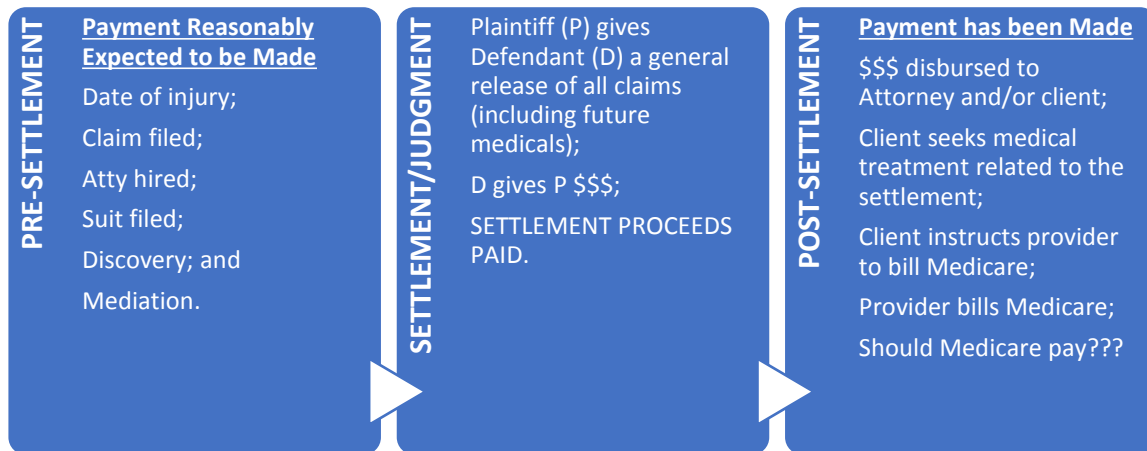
PRE-SETTLEMENT

Payment Reasonably Expected to be Made

Date of injury;

Claim filed;

Atty hired;

Suit filed;

Discovery; and

Mediation.

SETTLEMENT/JUDGMENT

Plaintiff (P) gives Defendant (D) a general release of all claims (including future medicals);

D gives P $$$;

SETTLEMENT PROCEEDS PAID.

POST-SETTLEMENT

Payment has been Made

$$$ disbursed to Attorney and/or client;

Client seeks medical treatment related to the settlement;

Client instructs provider to bill Medicare;

Provider bills Medicare;

Should Medicare pay???